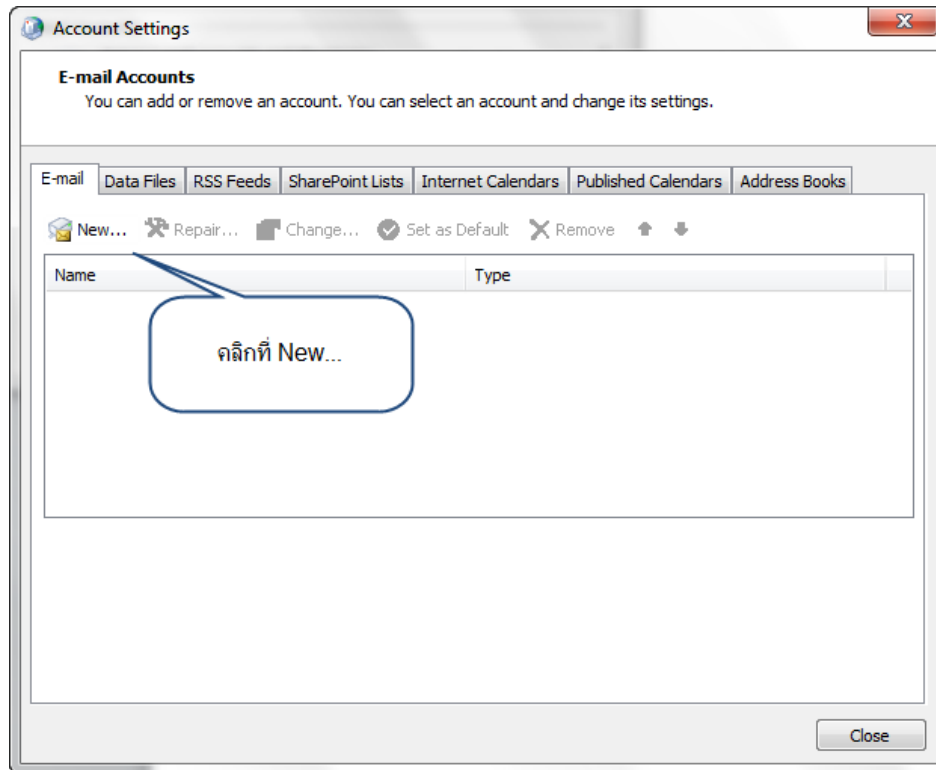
Account Settings

X

E-mail Accounts
You can add or remove an account. You can select an account and change its settings.

E-mail | Data Files | RSS Feeds | SharePoint Lists | Internet Calendars | Published Calendars | Address Books

New... Repair... Change... Set as Default Remove

| Name | Type |
|---|---|

คลิกที่ New...

Close